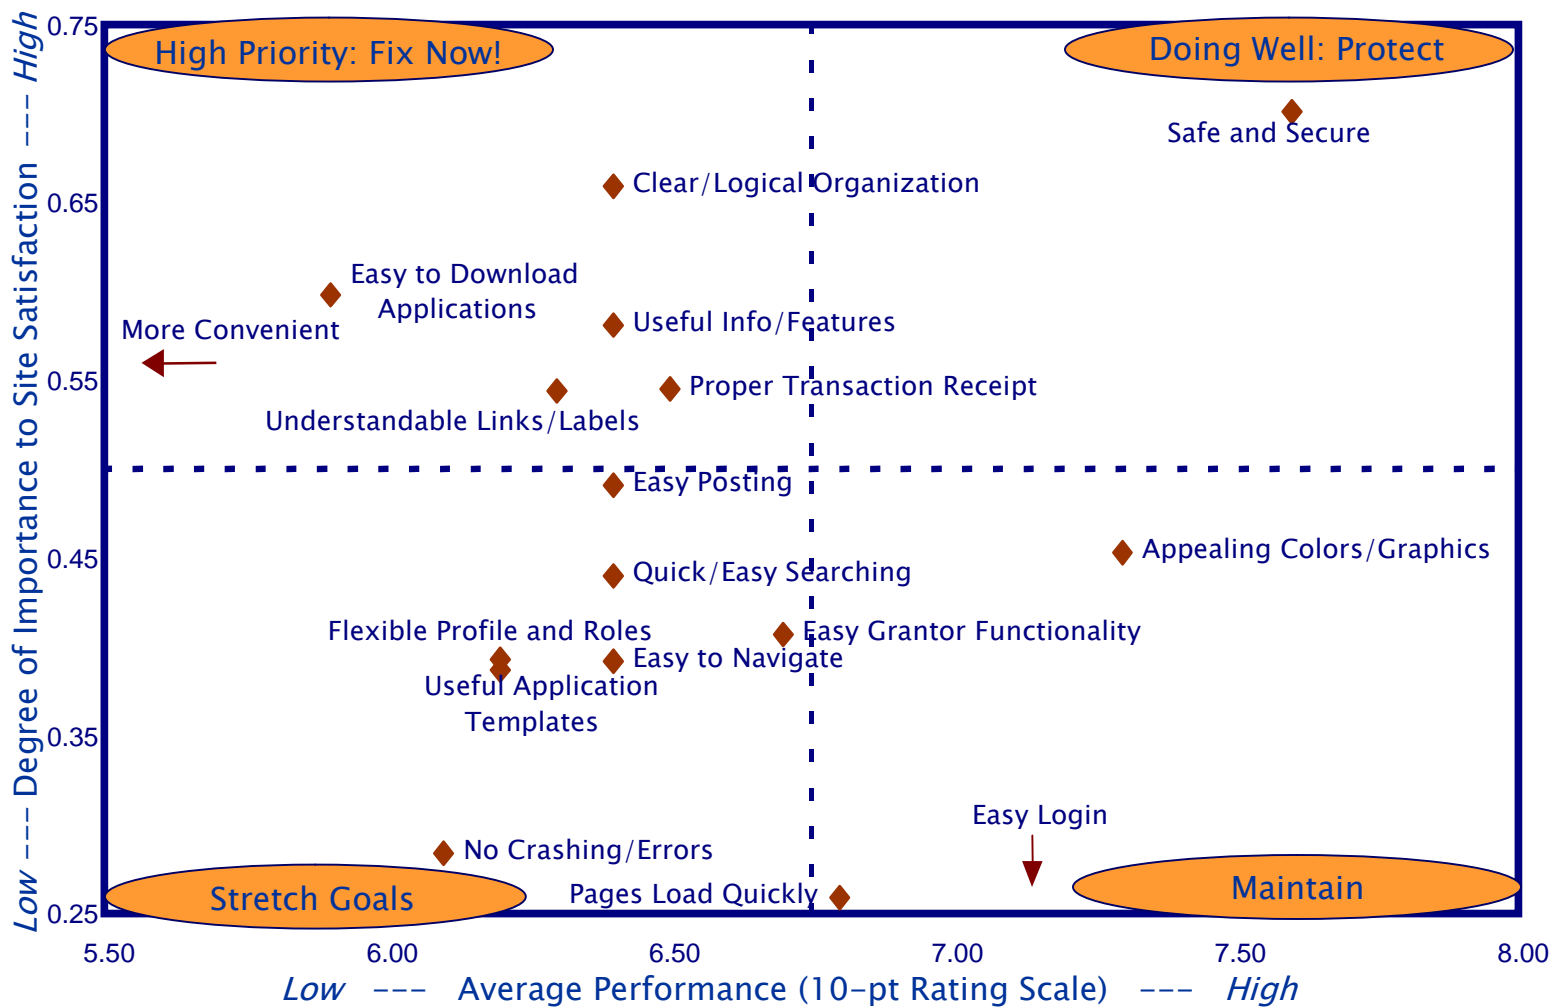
High Priority: Fix Now!

Doing Well: Protect

Safe and Secure

Clear/Logical Organization

Easy to Download Applications

More Convenient

Useful Info/Features

Proper Transaction Receipt

Understandable Links/Labels

Easy Posting

Appealing Colors/Graphics

Quick/Easy Searching

Flexible Profile and Roles

Easy Grantor Functionality

Easy to Navigate

Useful Application Templates

Easy Login

No Crashing/Errors

Stretch Goals

Pages Load Quickly

Maintain

0.75
0.65
0.55
0.45
0.35
0.25

5.50
6.00
6.50
7.00
7.50
8.00

Low --- Degree of Importance to Site Satisfaction --- High

Low --- Average Performance (10-pt Rating Scale) --- High